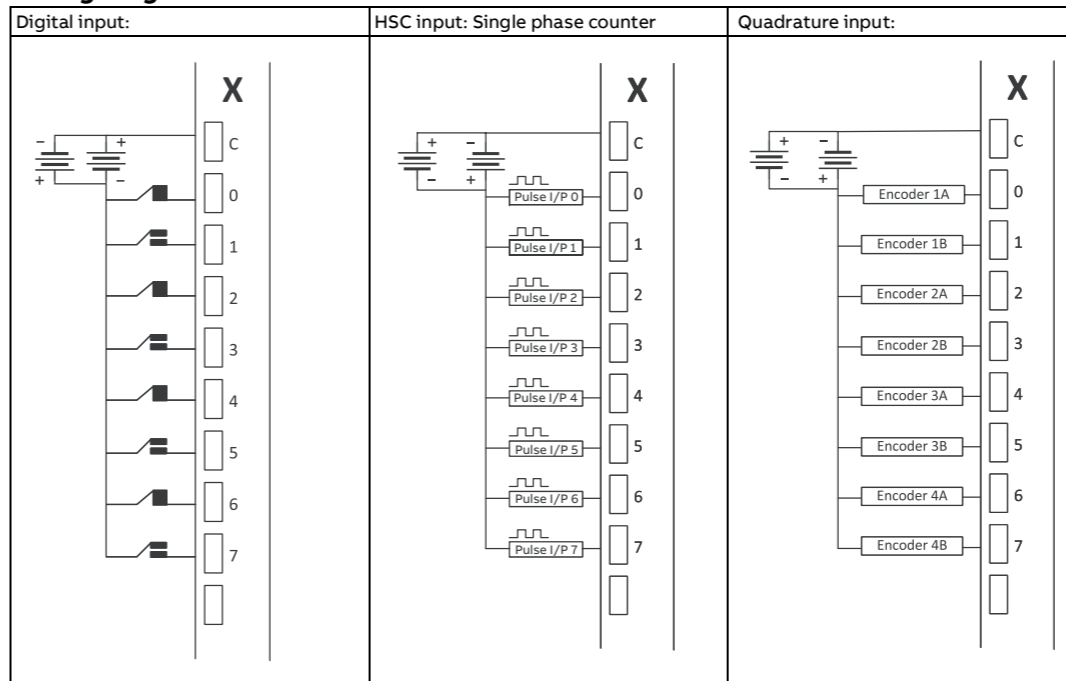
| Digital input: | HSC input: Single phase counter | Quadrature input: |
|---|---|---|
| X | X | X |

Digital input:

X

– +

+ –

C

0

1

2

3

4

5

6

7

HSC input: Single phase counter

X

+ –

– +

C

Pulse I/P 0

0

Pulse I/P 1

1

Pulse I/P 2

2

Pulse I/P 3

3

Pulse I/P 4

4

Pulse I/P 5

5

Pulse I/P 6

6

Pulse I/P 7

7

Quadrature input:

X

+ –

– +

C

Encoder 1A

0

Encoder 1B

1

Encoder 2A

2

Encoder 2B

3

Encoder 3A

4

Encoder 3B

5

Encoder 4A

6

Encoder 4B

7